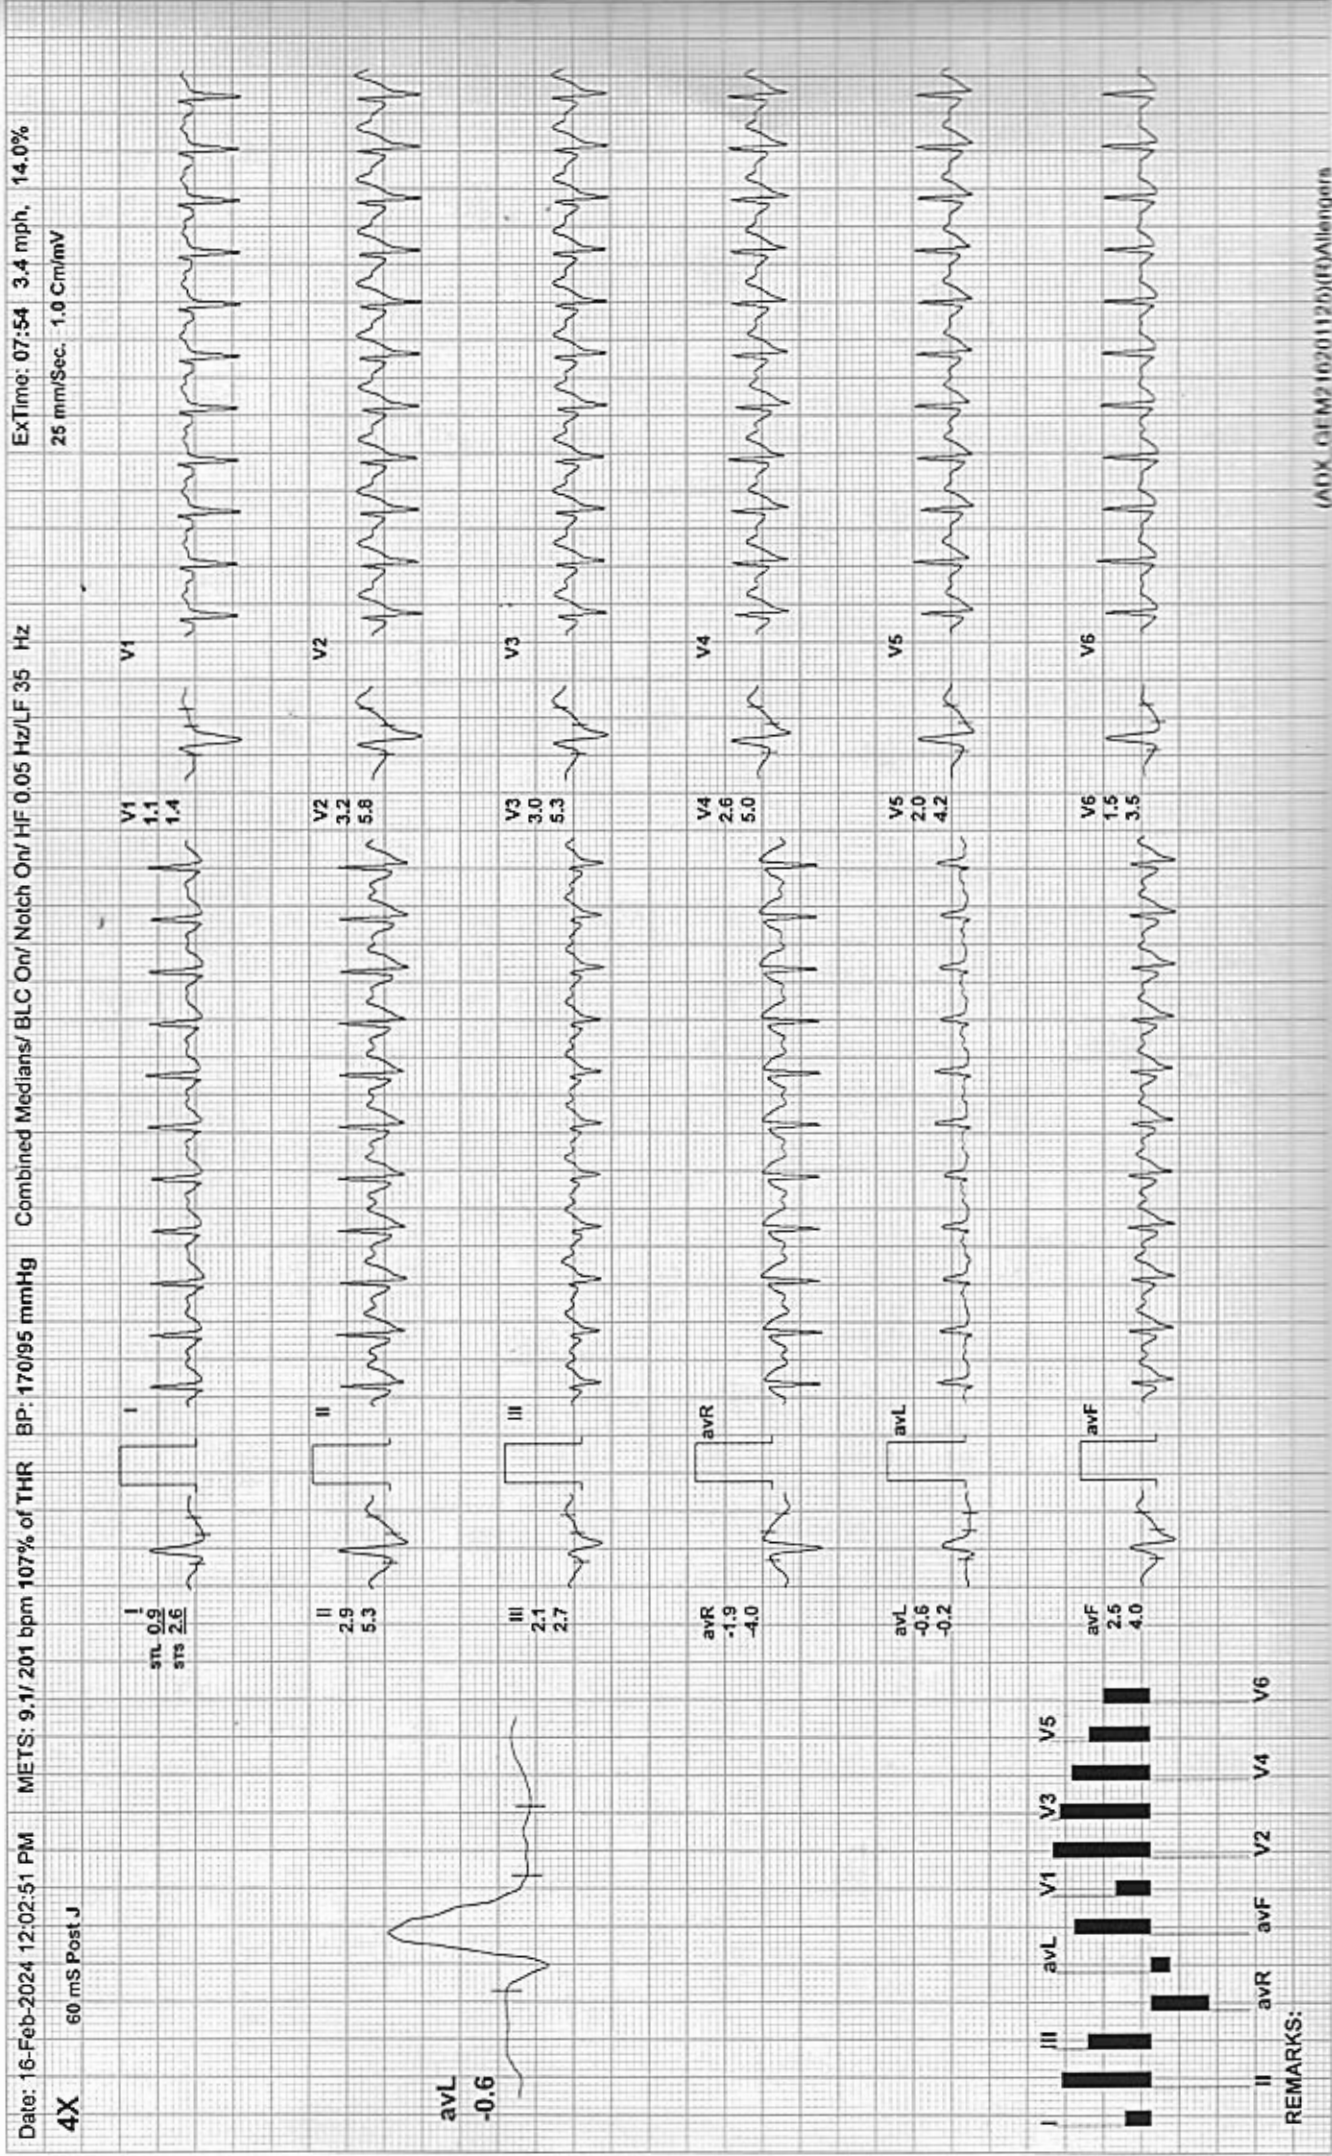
Date: 16-Feb-2024 12:02:51 PM METS: 9.1/ 201 bpm 107% of THR BP: 170/95 mmHg Combined Medians/ BLC On/ Notch On/ HF 0.05 Hz/LF 35 Hz ExTime: 07:54 3.4 mph, 14.0%

4X 60 mS Post J 25 mm/Sec. 1.0 Cm/mV

avL
-0.6

I
STL 0.9
STS 2.6

I

II
2.9
5.3

II

III
2.1
2.7

III

avR
-1.9
-4.0

avR

avL
-0.6
-0.2

avL

avF
2.5
4.0

avF

V1
1.1
1.4

V1

V2
3.2
5.8

V2

V3
3.0
5.3

V3

V4
2.6
5.0

V4

V5
2.0
4.2

V5

V6
1.5
3.5

V6

I II III avR avL avF V1 V2 V3 V4 V5 V6

REMARKS:

(ADX_GEM21020112b)(R)Allengers